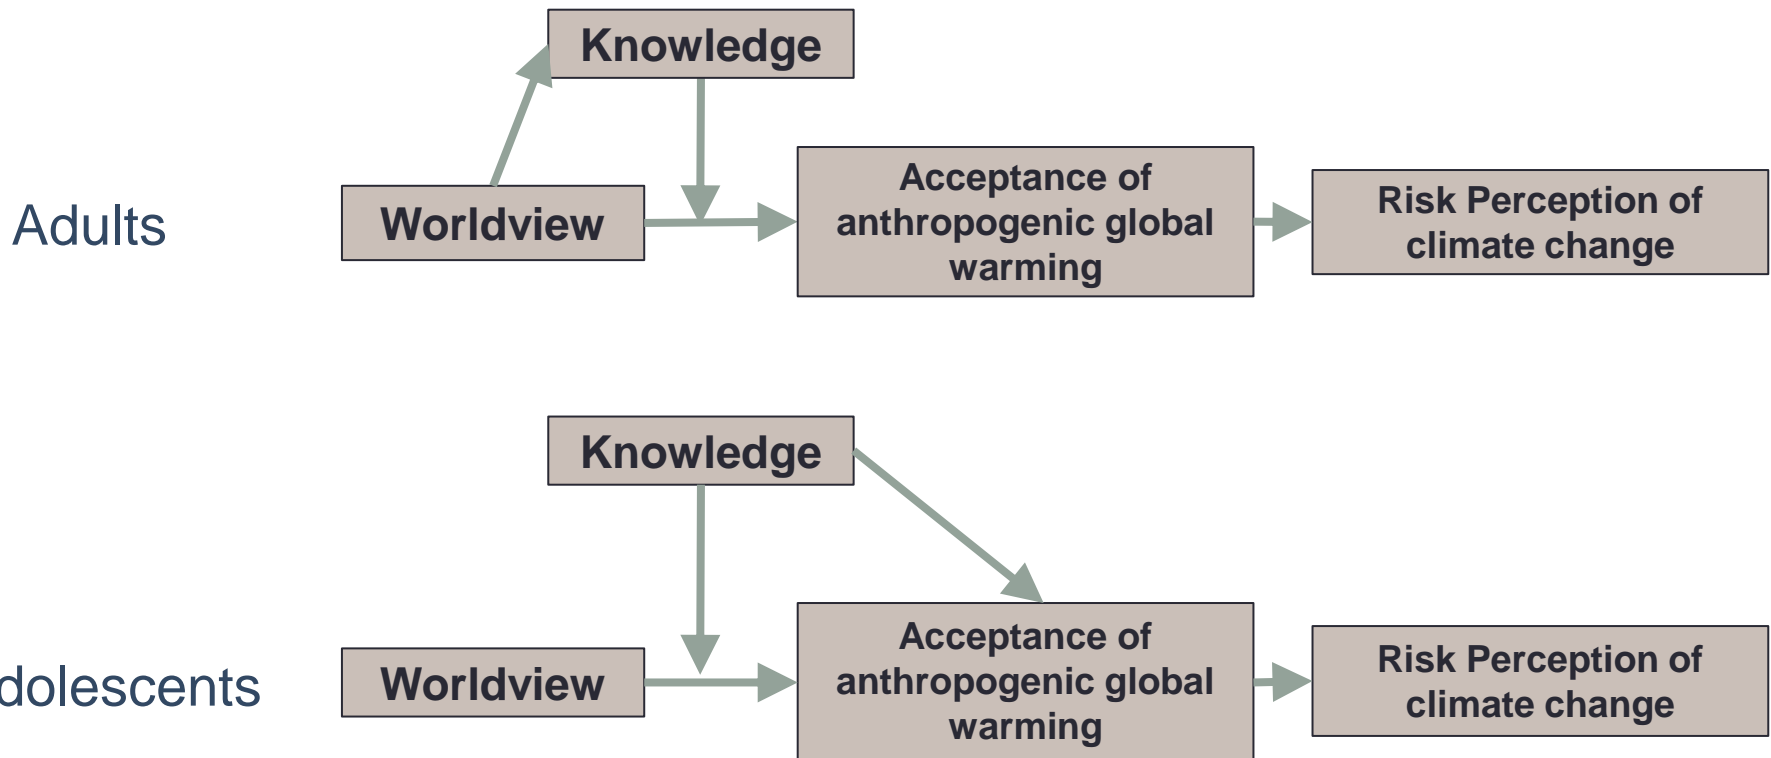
Knowledge

Adults

Worldview

Acceptance of anthropogenic global warming

Risk Perception of climate change

Knowledge

dolescents

Worldview

Acceptance of anthropogenic global warming

Risk Perception of climate change